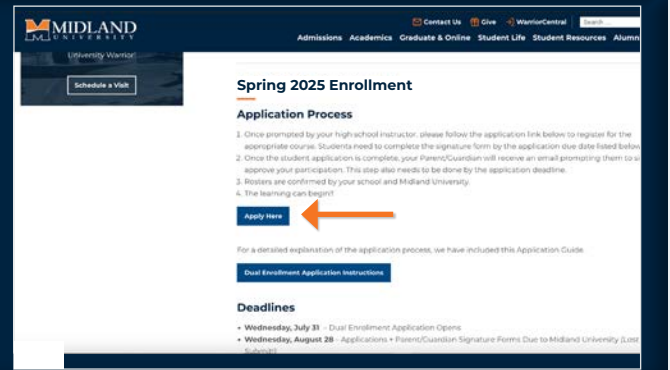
MIDLAND UNIVERSITY

Contact Us Give WarriorCentral Search...

Admissions Academics Graduate & Online Student Life Student Resources Alumn

University Warrior

Schedule a Visit

Spring 2025 Enrollment

Application Process

1. Once prompted by your high school instructor, please follow the application link below to register for the appropriate course. Students need to complete the signature form by the application due date listed below
2. Once the student application is complete, your Parent/Guardian will receive an email prompting them to s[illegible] approve your participation. This step also needs to be done by the application deadline.
3. Rosters are confirmed by your school and Midland University.
4. The learning can begin!

Apply Here

For a detailed explanation of the application process, we have included this Application Guide.

Dual Enrollment Application Instructions

Deadlines

• Wednesday, July 31 - Dual Enrollment Application Opens
• Wednesday, August 28 - Applications + Parent/Guardian Signature Forms Due to Midland University (Lost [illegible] Submit)